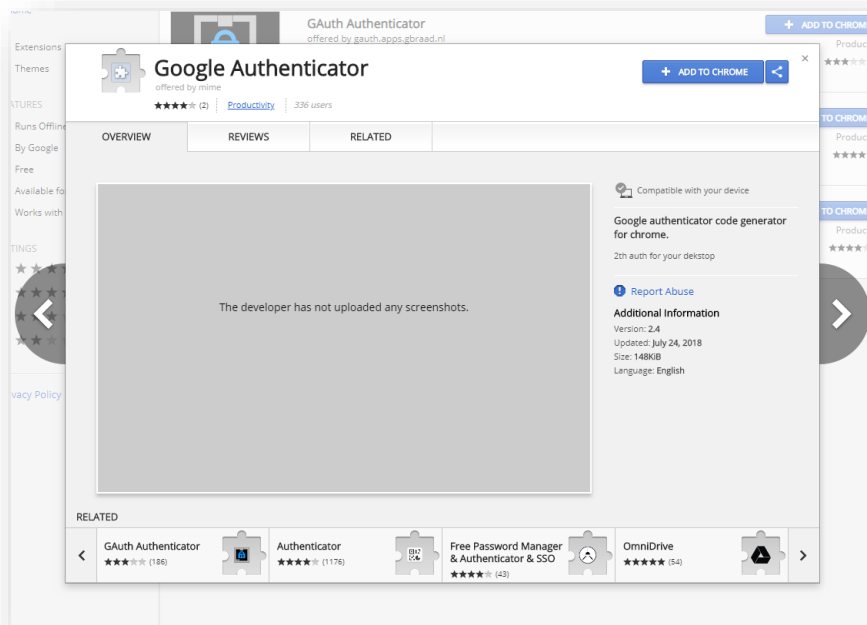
Extensions
Themes
ATURES
Runs Offline
By Google
Free
Available fo
Works with
TINGS
vacy Policy

GAuth Authenticator
offered by gauth.apps.gbraad.nl
ADD TO CHROME
Produc
TO CHROM
Produc
TO CHROM
Produc

Google Authenticator
offered by mime
(2) Productivity 336 users
ADD TO CHROME
×

OVERVIEW
REVIEWS
RELATED

The developer has not uploaded any screenshots.

Compatible with your device

Google authenticator code generator for chrome.

2th auth for your dekstop

Report Abuse

Additional Information
Version: 2.4
Updated: July 24, 2018
Size: 148KiB
Language: English

RELATED
GAuth Authenticator (186)
Authenticator (1176)
Free Password Manager & Authenticator & SSO (43)
OmniDrive (54)